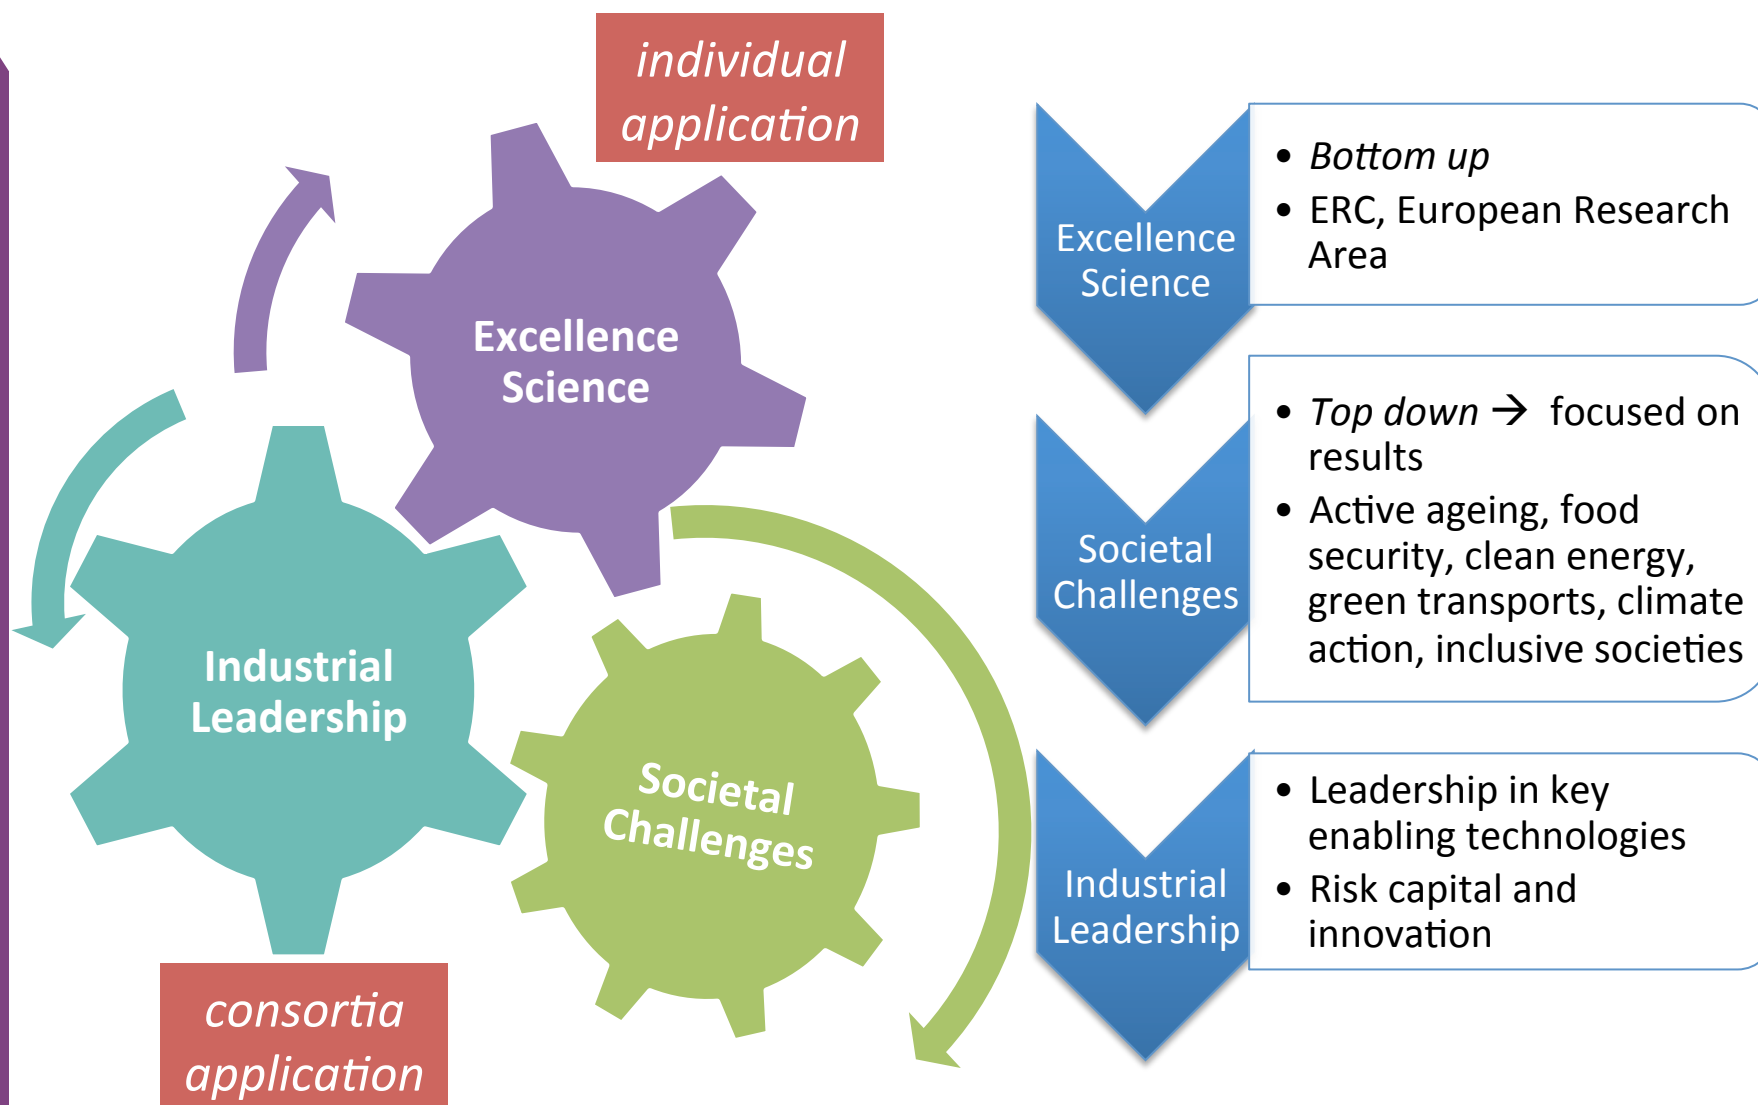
individual application

Excellence Science

Industrial Leadership

Societal Challenges

consortia application

Excellence Science

• Bottom up
• ERC, European Research Area

Societal Challenges

• Top down → focused on results
• Active ageing, food security, clean energy, green transports, climate action, inclusive societies

Industrial Leadership

• Leadership in key enabling technologies
• Risk capital and innovation